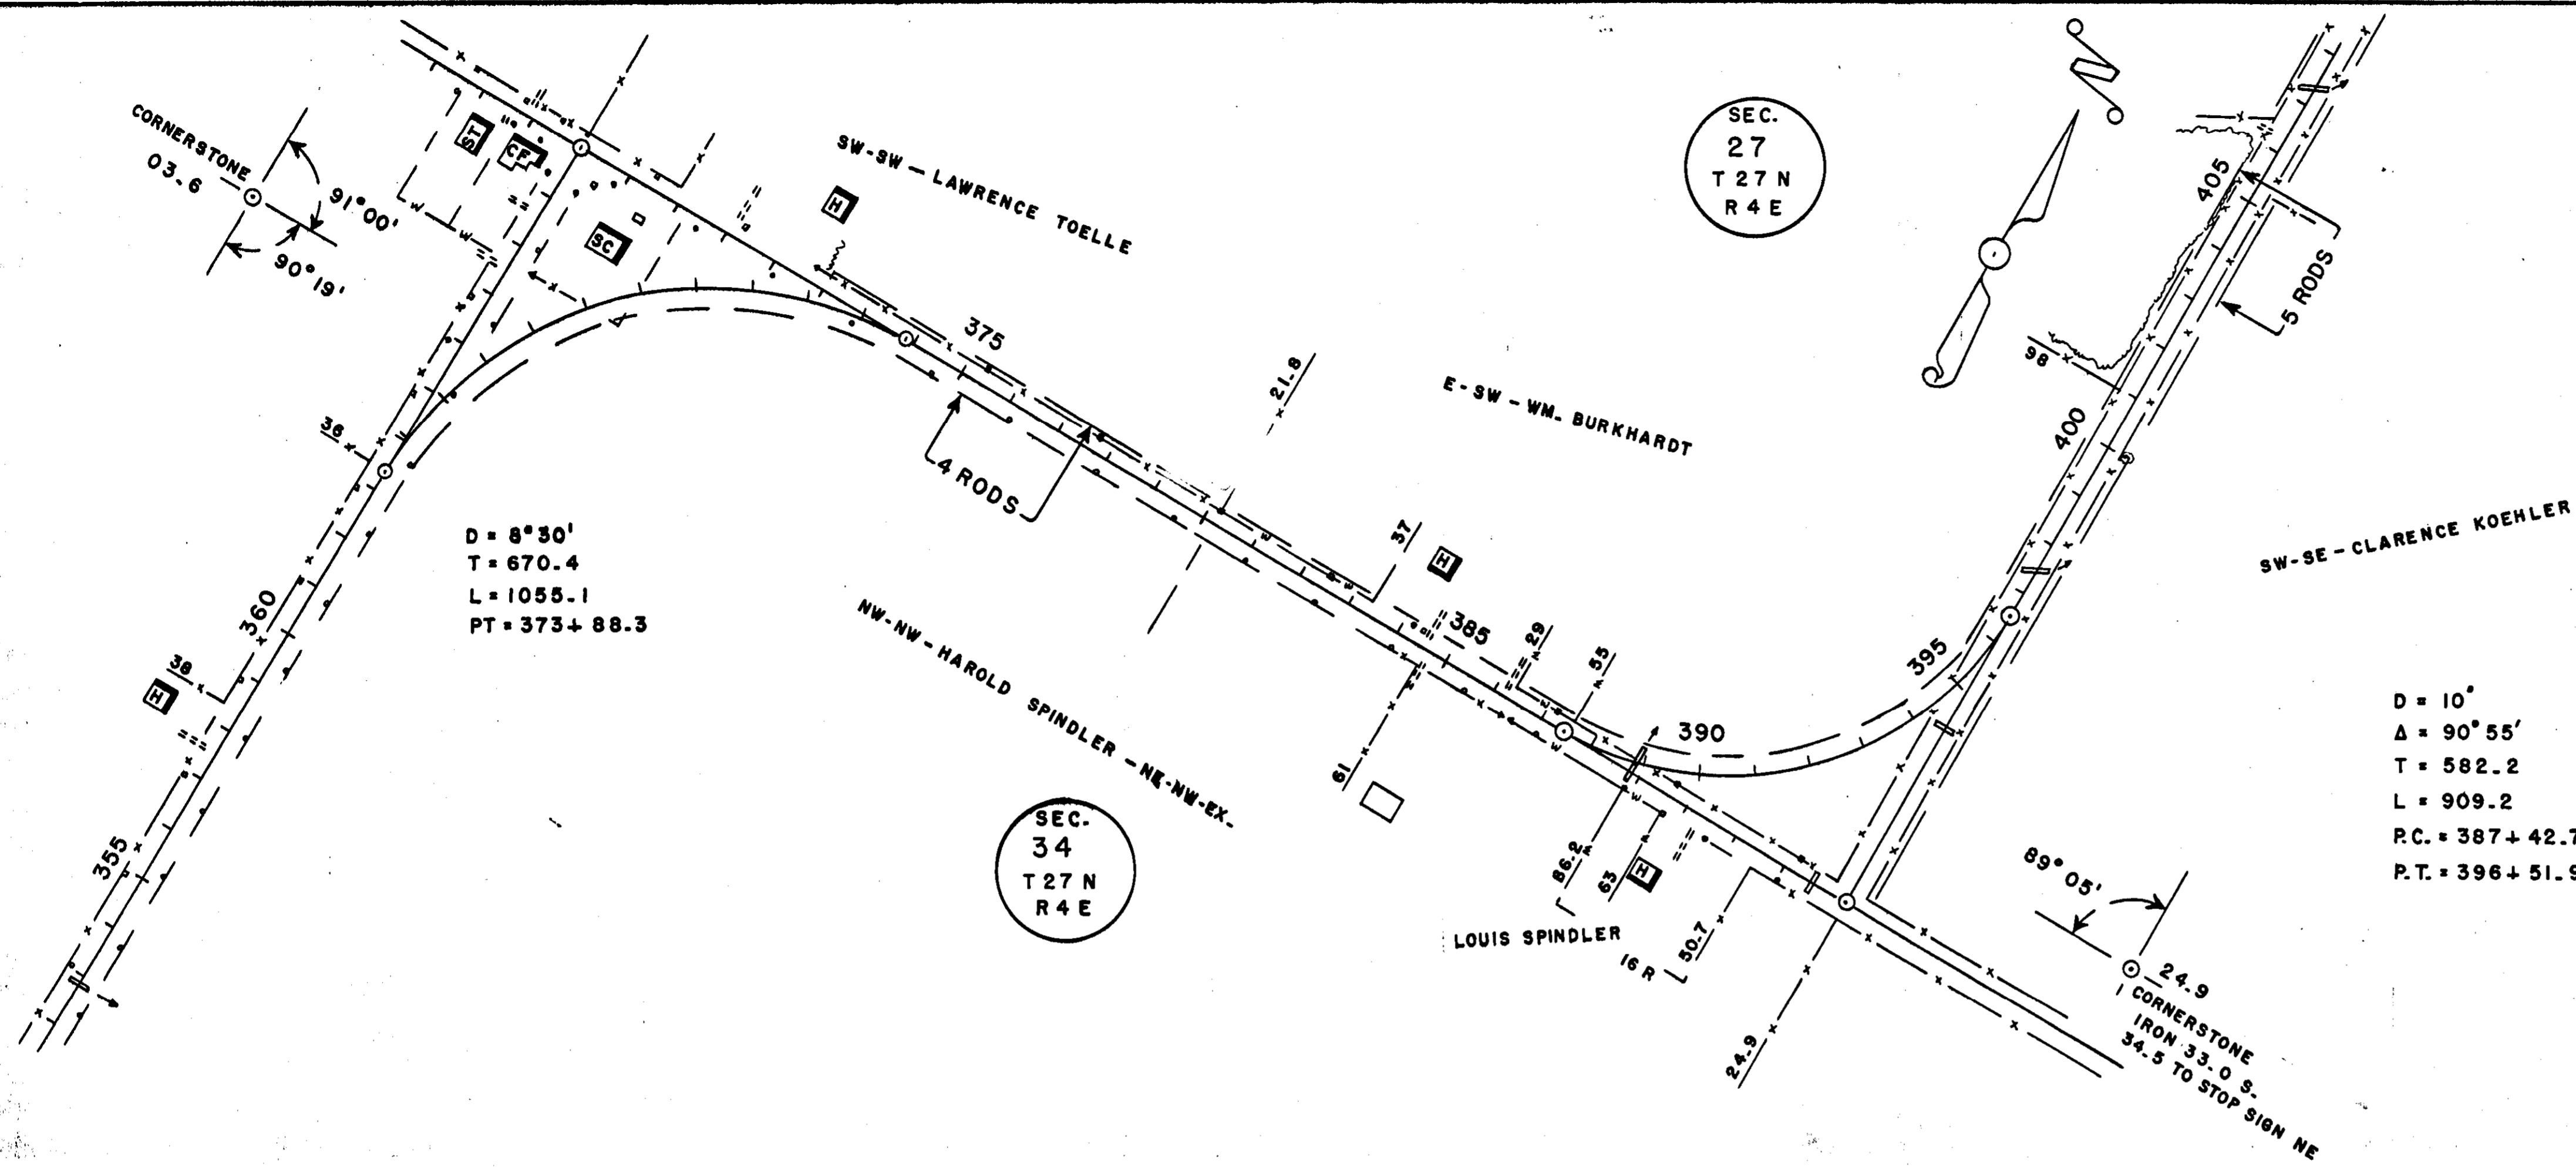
CORNERSTONE
03.6
91°00'
90°19'
ST
CF
SC
D
H
SW-SW — LAWRENCE TOELLE
SEC.
27
T 27 N
R 4 E
405
5 RODS
98
400
375
21.8
E-SW-WM. BURKHARDT
4 RODS
36
360
38
H
355
D = 8°30'
T = 670.4
L = 1055.1
PT = 373+ 88.3
NW-NW-HAROLD SPINDLER -NE-NW-EX.
SEC.
34
T 27 N
R 4 E
37
H
385
29
55
61
390
395
SW-SE-CLARENCE KOEHLER
D = 10°
Δ = 90°55'
T = 582.2
L = 909.2
P.C. = 387+ 42.7
P.T. = 396+ 51.9
86.2
63
H
LOUIS SPINDLER
16 R
50.7
24.9
89°05'
24.9
CORNERSTONE
IRON 33.0 S.
34.5 TO STOP SIGN NE